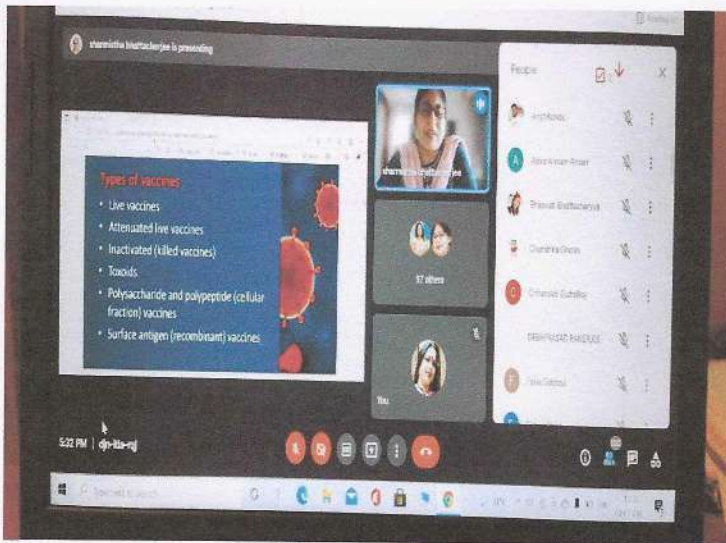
sharmistha bhattacharjee is presenting

Types of vaccines
• Live vaccines
• Attenuated live vaccines
• Inactivated (killed vaccines)
• Toxoids
• Polysaccharide and polypeptide (cellular fraction) vaccines
• Surface antigen (recombinant) vaccines

sharmistha bhattacharjee

37 others

You

People

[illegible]

Abrar Ahsan Ansari

Prasanta Bhattacharya

Chandrika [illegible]

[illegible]

DEBAPRASAD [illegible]

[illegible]

5:22 PM | djn-itta-rgj

Type here to search